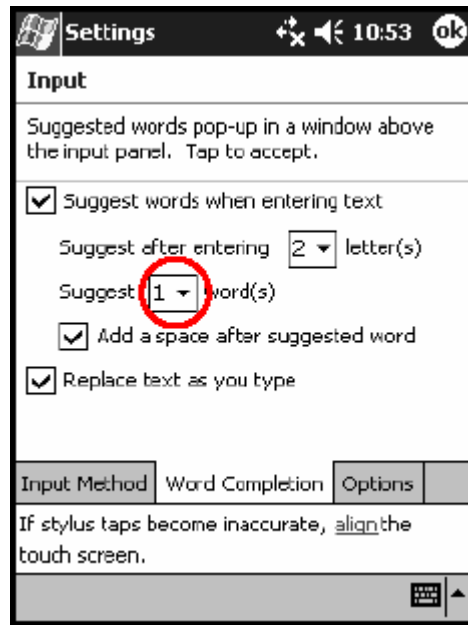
Settings 10:53 ok

Input

Suggested words pop-up in a window above the input panel. Tap to accept.

Suggest words when entering text

Suggest after entering 2 letter(s)

Suggest 1 word(s)

Add a space after suggested word

Replace text as you type

Input Method | Word Completion | Options

If stylus taps become inaccurate, alignthe touch screen.